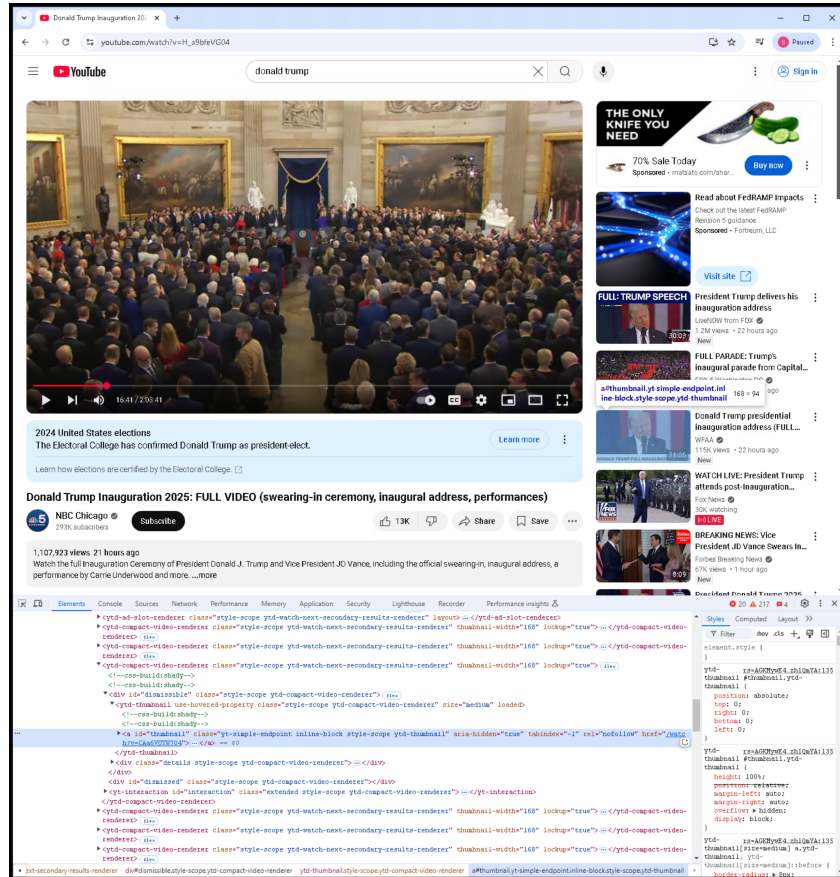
Donald Trump Inauguration 202

youtube.com/watch?v=H_a9bfeVG04

Paused

YouTube

donald trump

Sign in

16:41 / 2:03:41

2024 United States elections
The Electoral College has confirmed Donald Trump as president-elect.

Learn more

Learn how elections are certified by the Electoral College.

Donald Trump Inauguration 2025: FULL VIDEO (swearing-in ceremony, inaugural address, performances)

NBC Chicago
293K subscribers

Subscribe

13K

Share

Save

1,107,923 views 21 hours ago
Watch the full Inauguration Ceremony of President Donald J. Trump and Vice President JD Vance, including the official swearing-in, inaugural address, a performance by Carrie Underwood and more. ...more

THE ONLY KNIFE YOU NEED

70% Sale Today
Sponsored • matsato.com/shar...

Buy now

Read about FedRAMP Impacts
Check out the latest FedRAMP Revision 5 guidance
Sponsored • Fortreum, LLC

Visit site

FULL: TRUMP SPEECH
30:03
President Trump delivers his inauguration address
LiveNOW from FOX
1.2M views • 22 hours ago
New

FULL PARADE: Trump's inaugural parade from Capital...
ago

a#thumbnail.yt-simple-endpoint.inl ine-block.style-scope.ytd-thumbnail 168 × 94

Donald Trump presidential inauguration address (FULL...
WFAA
115K views • 22 hours ago
New

WATCH LIVE: President Trump attends post-Inauguration...
Fox News
30K watching
LIVE

BREAKING NEWS: Vice President JD Vance Swears In...
Forbes Breaking News
67K views • 1 hour ago
New
8:09

Elements Console Sources Network Performance Memory Application Security Lighthouse Recorder Performance insights

20 217 4

<ytd-ad-slot-renderer class="style-scope ytd-watch-next-secondary-results-renderer" layout> ··· </ytd-ad-slot-renderer>
<ytd-compact-video-renderer class="style-scope ytd-watch-next-secondary-results-renderer" thumbnail-width="168" lockup="true"> ··· </ytd-compact-video-renderer> flex
<ytd-compact-video-renderer class="style-scope ytd-watch-next-secondary-results-renderer" thumbnail-width="168" lockup="true"> ··· </ytd-compact-video-renderer> flex
<ytd-compact-video-renderer class="style-scope ytd-watch-next-secondary-results-renderer" thumbnail-width="168" lockup="true"> flex
<!--css-build:shady-->
<!--css-build:shady-->
<div id="dismissible" class="style-scope ytd-compact-video-renderer"> flex
<ytd-thumbnail use-hovered-property class="style-scope ytd-compact-video-renderer" size="medium" loaded>
<!--css-build:shady-->
<!--css-build:shady-->
<a id="thumbnail" class="yt-simple-endpoint inline-block style-scope ytd-thumbnail" aria-hidden="true" tabindex="-1" rel="nofollow" href="/watch?v=CAaSVOTV704"> ··· </a> == $0
</ytd-thumbnail>
<div class="details style-scope ytd-compact-video-renderer"> ··· </div>
</div>
<div id="dismissed" class="style-scope ytd-compact-video-renderer"></div>
<yt-interaction id="interaction" class="extended style-scope ytd-compact-video-renderer"> ··· </yt-interaction>
</ytd-compact-video-renderer>
<ytd-compact-video-renderer class="style-scope ytd-watch-next-secondary-results-renderer" thumbnail-width="168" lockup="true"> ··· </ytd-compact-video-renderer> flex
<ytd-compact-video-renderer class="style-scope ytd-watch-next-secondary-results-renderer" thumbnail-width="168" lockup="true"> ··· </ytd-compact-video-renderer> flex
<ytd-compact-video-renderer class="style-scope ytd-watch-next-secondary-results-renderer" thumbnail-width="168" lockup="true"> ··· </ytd-compact-video-renderer> flex

xt-secondary-results-renderer div#dismissible.style-scope.ytd-compact-video-renderer ytd-thumbnail.style-scope.ytd-compact-video-renderer a#thumbnail.yt-simple-endpoint.inline-block.style-scope.ytd-thumbnail

Styles Computed Layout
Filter :hov .cls
element.style {
}
ytd- rs=AGKMywE4_zh1QaYA:135
thumbnail #thumbnail.ytd-thumbnail {
position: absolute;
top: 0;
right: 0;
bottom: 0;
left: 0;
}
ytd- rs=AGKMywE4_zh1QaYA:135
thumbnail #thumbnail.ytd-thumbnail {
height: 100%;
position: relative;
margin-left: auto;
margin-right: auto;
overflow: hidden;
display: block;
}
ytd- rs=AGKMywE4_zh1QaYA:135
thumbnail[size=medium] a.ytd-thumbnail, ytd-thumbnail[size=medium]::before {
border-radius: 8px;